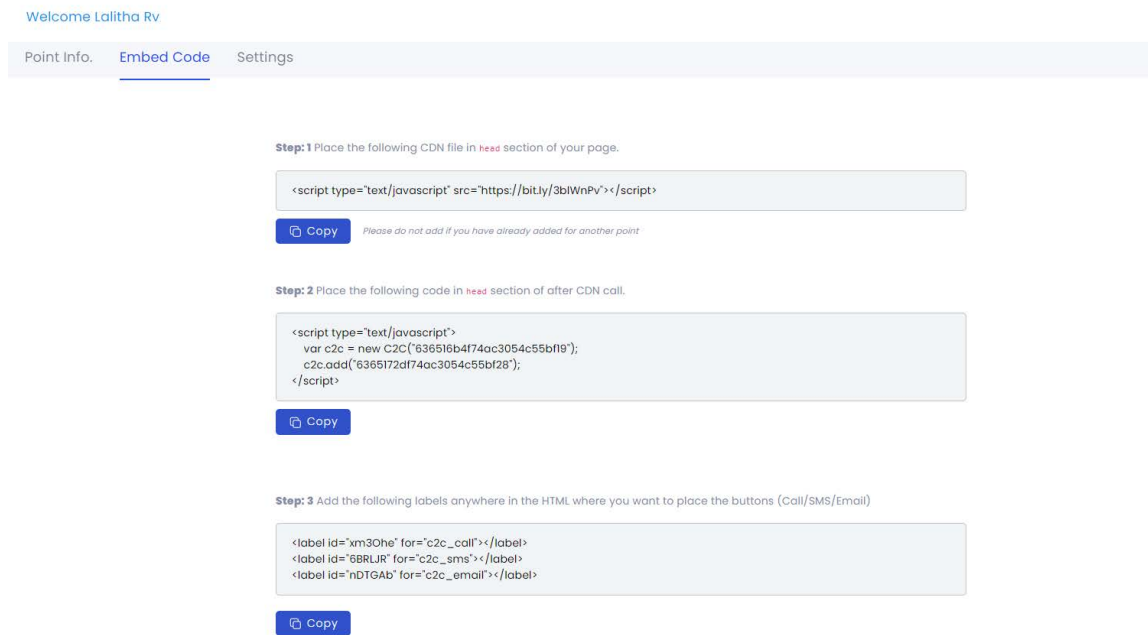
Welcome Lalitha Rv

Point Info. Embed Code Settings

Step: 1 Place the following CDN file in head section of your page.

<script type="text/javascript" src="https://bit.ly/3blWnPv"></script>

Copy

Please do not add if you have already added for another point

Step: 2 Place the following code in head section of after CDN call.

<script type="text/javascript">
var c2c = new C2C("636516b4f74ac3054c55bf19");
c2c.add("6365172df74ac3054c55bf28");
</script>

Copy

Step: 3 Add the following labels anywhere in the HTML where you want to place the buttons (Call/SMS/Email)

<label id="xm3Ohe" for="c2c_call"></label>
<label id="6BRLJR" for="c2c_sms"></label>
<label id="nDTGAb" for="c2c_email"></label>

Copy